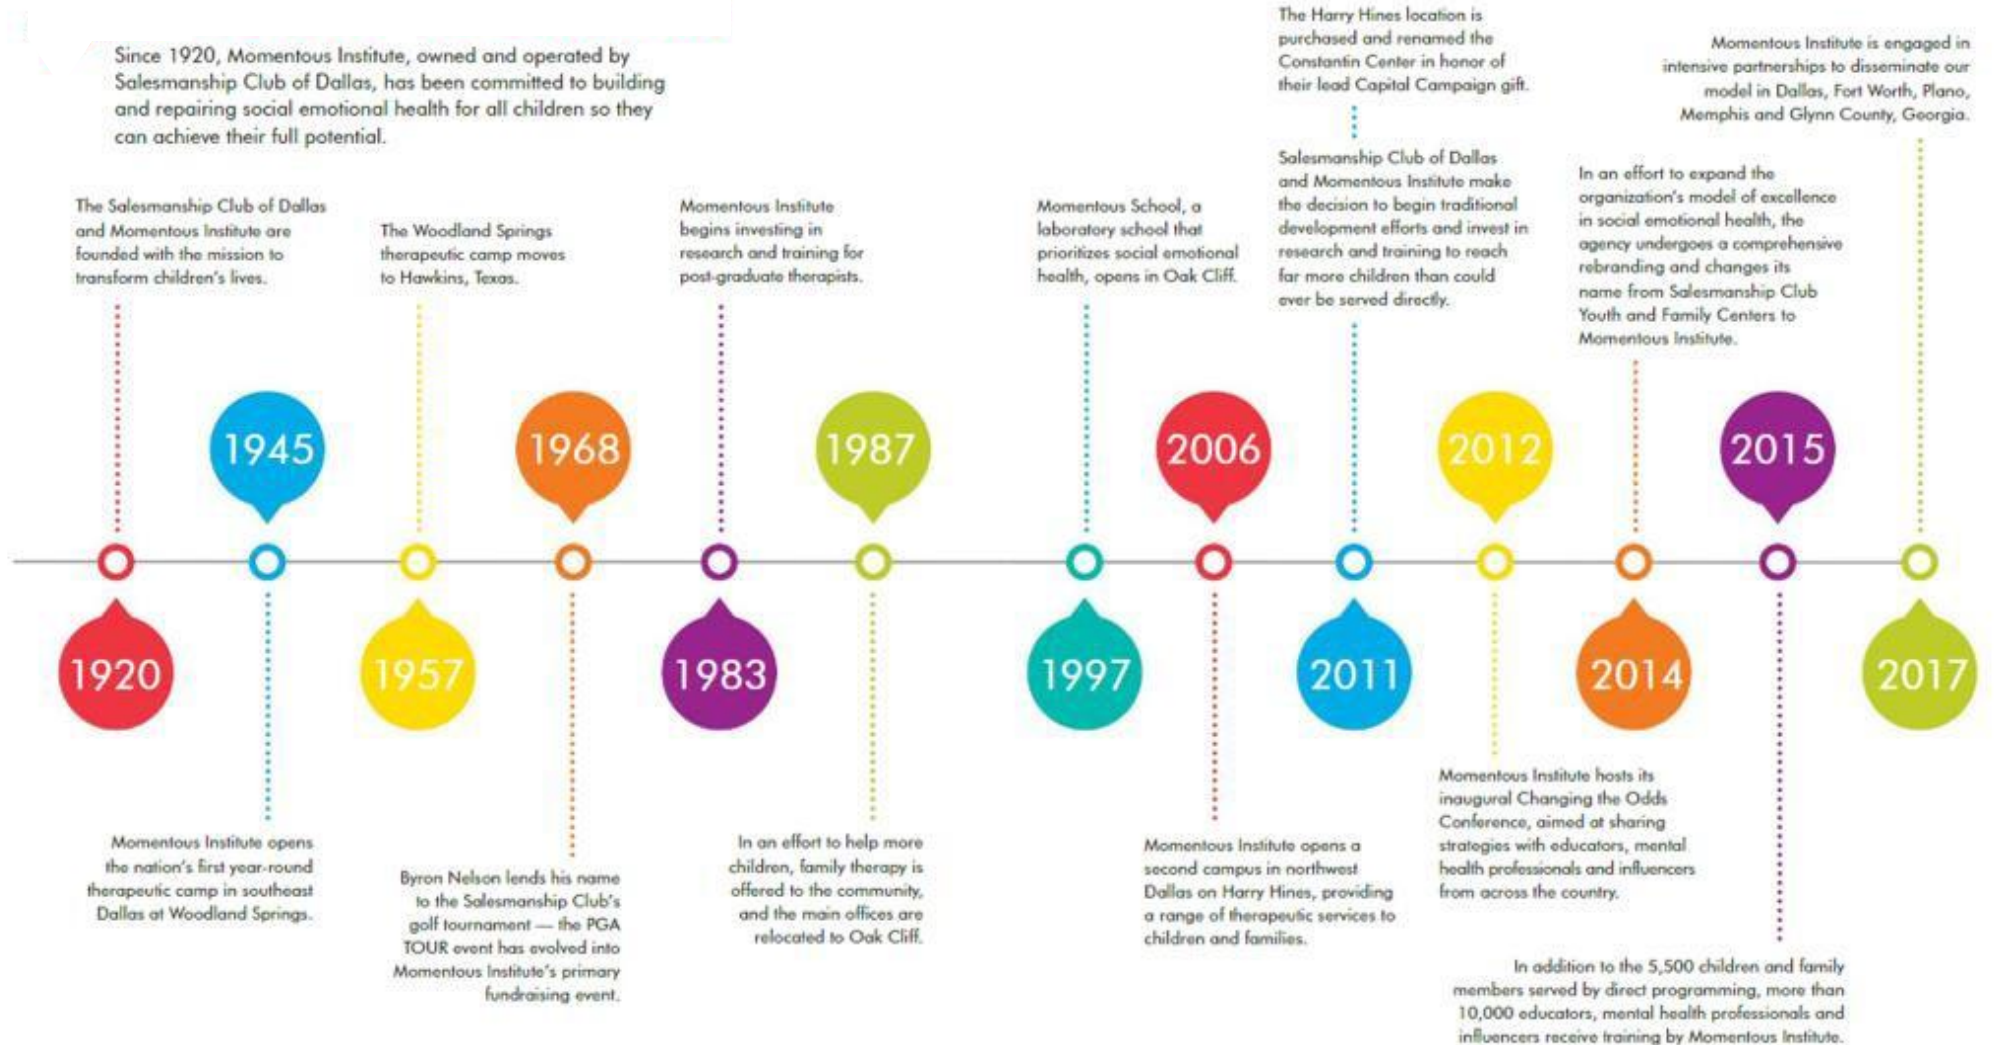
Since 1920, Momentous Institute, owned and operated by Salesmanship Club of Dallas, has been committed to building and repairing social emotional health for all children so they can achieve their full potential.

The Salesmanship Club of Dallas and Momentous Institute are founded with the mission to transform children's lives.

1920

1945

Momentous Institute opens the nation's first year-round therapeutic camp in southeast Dallas at Woodland Springs.

The Woodland Springs therapeutic camp moves to Hawkins, Texas.

1957

1968

Byron Nelson lends his name to the Salesmanship Club's golf tournament — the PGA TOUR event has evolved into Momentous Institute's primary fundraising event.

Momentous Institute begins investing in research and training for post-graduate therapists.

1983

1987

In an effort to help more children, family therapy is offered to the community, and the main offices are relocated to Oak Cliff.

Momentous School, a laboratory school that prioritizes social emotional health, opens in Oak Cliff.

1997

2006

Momentous Institute opens a second campus in northwest Dallas on Harry Hines, providing a range of therapeutic services to children and families.

The Harry Hines location is purchased and renamed the Constantin Center in honor of their lead Capital Campaign gift.

Salesmanship Club of Dallas and Momentous Institute make the decision to begin traditional development efforts and invest in research and training to reach far more children than could ever be served directly.

2011

2012

Momentous Institute hosts its inaugural Changing the Odds Conference, aimed at sharing strategies with educators, mental health professionals and influencers from across the country.

In an effort to expand the organization's model of excellence in social emotional health, the agency undergoes a comprehensive rebranding and changes its name from Salesmanship Club Youth and Family Centers to Momentous Institute.

2014

2015

In addition to the 5,500 children and family members served by direct programming, more than 10,000 educators, mental health professionals and influencers receive training by Momentous Institute.

Momentous Institute is engaged in intensive partnerships to disseminate our model in Dallas, Fort Worth, Plano, Memphis and Glynn County, Georgia.

2017